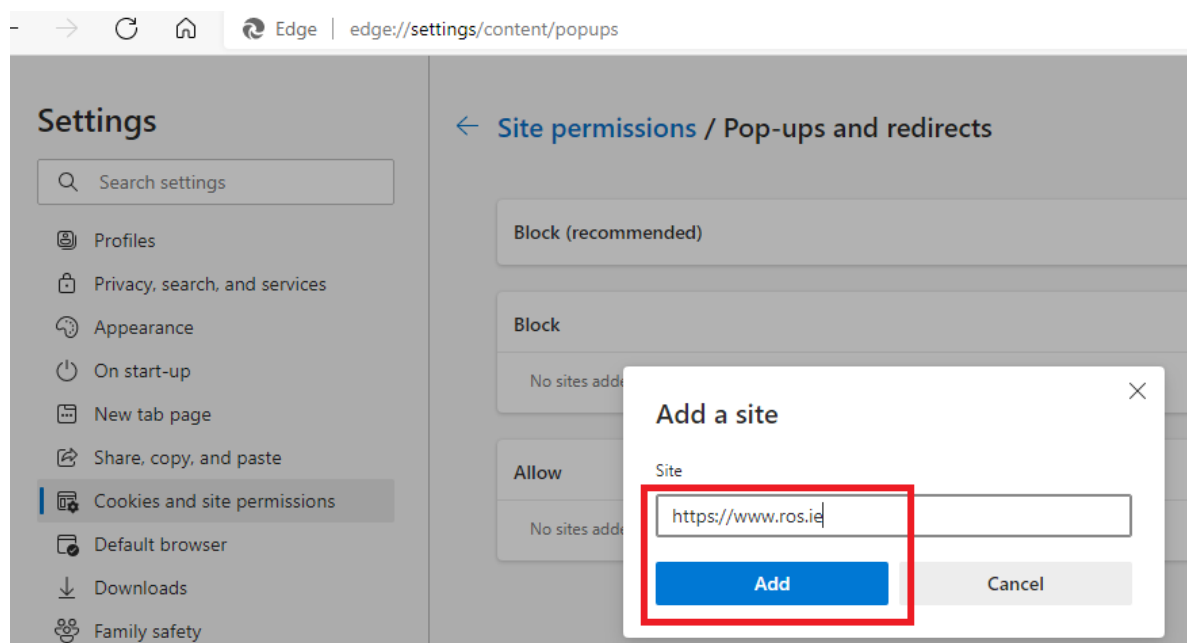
Edge | edge://settings/content/popups

Settings

Search settings

Profiles

Privacy, search, and services

Appearance

On start-up

New tab page

Share, copy, and paste

Cookies and site permissions

Default browser

Downloads

Family safety

← Site permissions / Pop-ups and redirects

Block (recommended)

Block

No sites adde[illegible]

Allow

No sites adde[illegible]

Add a site

Site

https://www.ros.ie

Add

Cancel